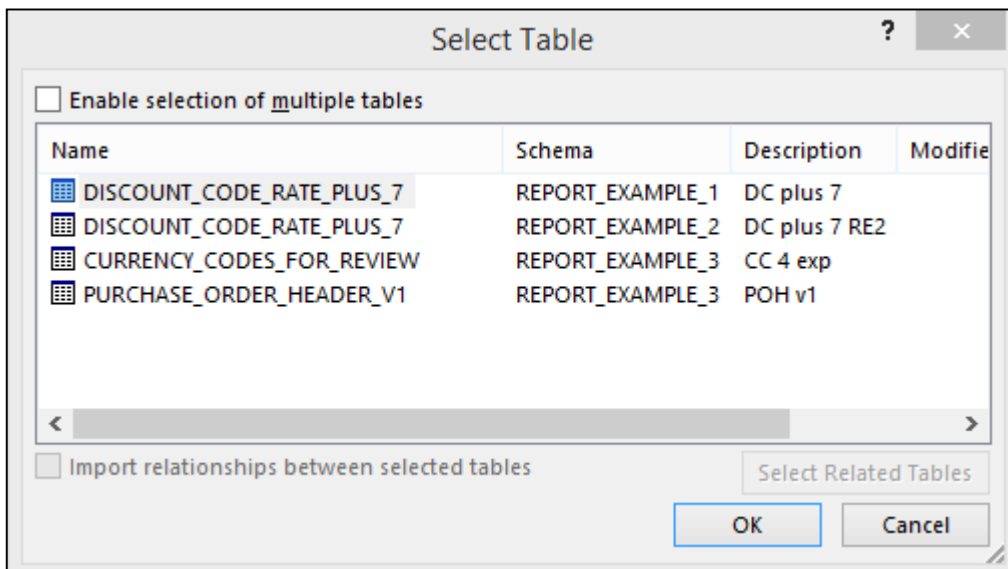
Select Table

?

Enable selection of multiple tables

| Name | Schema | Description | Modifie |
|---|---|---|---|
| DISCOUNT_CODE_RATE_PLUS_7 | REPORT_EXAMPLE_1 | DC plus 7 | |
| DISCOUNT_CODE_RATE_PLUS_7 | REPORT_EXAMPLE_2 | DC plus 7 RE2 | |
| CURRENCY_CODES_FOR_REVIEW | REPORT_EXAMPLE_3 | CC 4 exp | |
| PURCHASE_ORDER_HEADER_V1 | REPORT_EXAMPLE_3 | POH v1 | |

Import relationships between selected tables

Select Related Tables

OK

Cancel